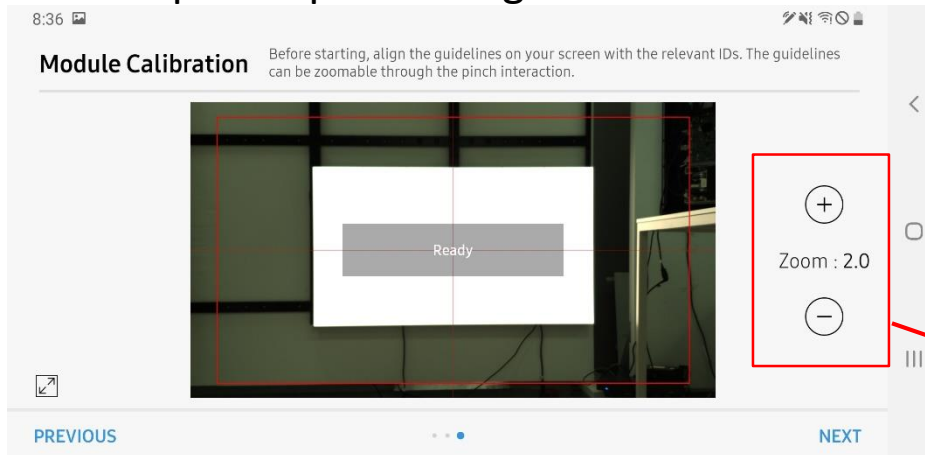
8:36

Module Calibration

Before starting, align the guidelines on your screen with the relevant IDs. The guidelines can be zoomable through the pinch interaction.

Ready

+

Zoom : 2.0

−

PREVIOUS

NEXT